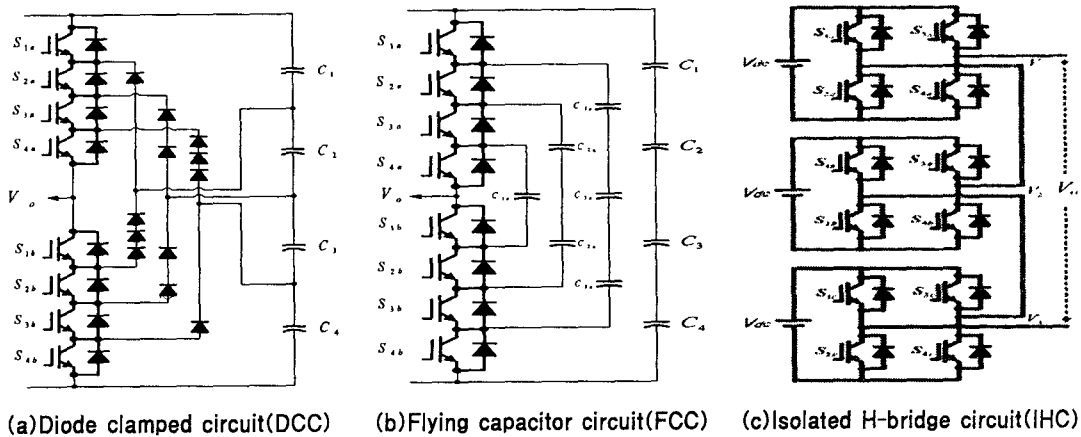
$S_{1a}$
$S_{2a}$
$S_{3a}$
$S_{4a}$
$V_o$
$S_{1b}$
$S_{2b}$
$S_{3b}$
$S_{4b}$
$C_1$
$C_2$
$C_3$
$C_4$

(a)Diode clamped circuit(DCC)

$S_{1a}$
$S_{2a}$
$S_{3a}$
$S_{4a}$
$V_o$
$S_{1b}$
$S_{2b}$
$S_{3b}$
$S_{4b}$
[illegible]
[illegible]
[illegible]
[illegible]
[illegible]
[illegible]
$C_1$
$C_2$
$C_3$
$C_4$

(b)Flying capacitor circuit(FCC)

$V_{dc}$
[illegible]
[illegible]
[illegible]
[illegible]
$V_3$
$V_{dc}$
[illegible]
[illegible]
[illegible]
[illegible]
$V_2$
$V_o$
$V_{dc}$
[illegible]
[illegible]
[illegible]
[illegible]
$V_1$

(c)Isolated H-bridge circuit(IHC)